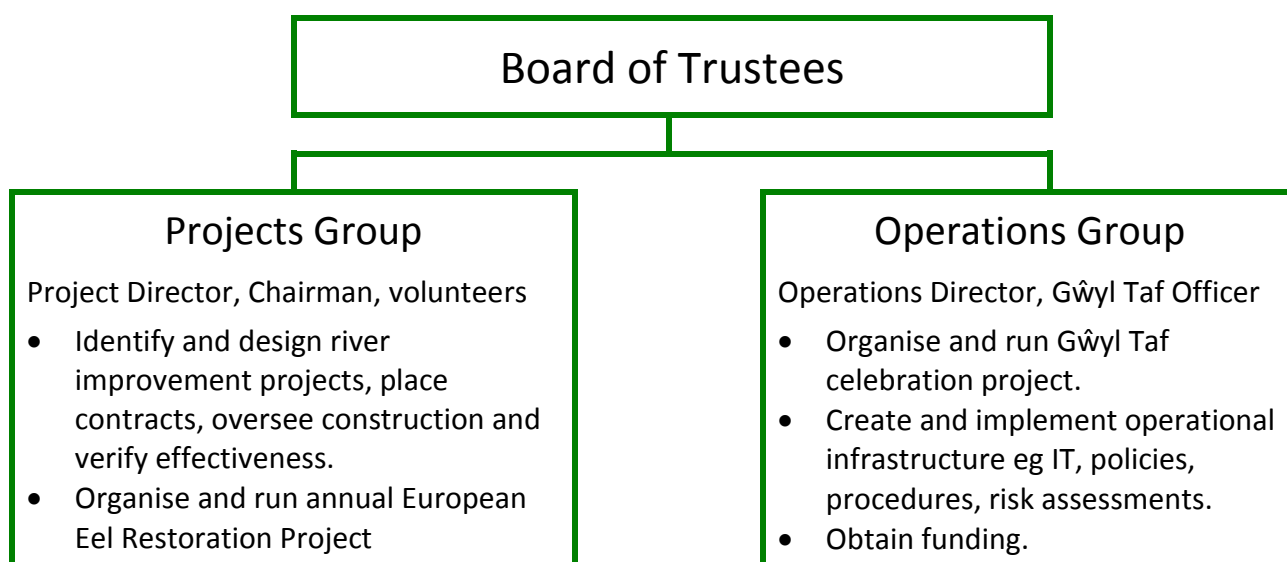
Board of Trustees

Projects Group

Project Director, Chairman, volunteers

- Identify and design river improvement projects, place contracts, oversee construction and verify effectiveness.
- Organise and run annual European Eel Restoration Project

Operations Group

Operations Director, Gŵyl Taf Officer

- Organise and run Gŵyl Taf celebration project.
- Create and implement operational infrastructure eg IT, policies, procedures, risk assessments.
- Obtain funding.